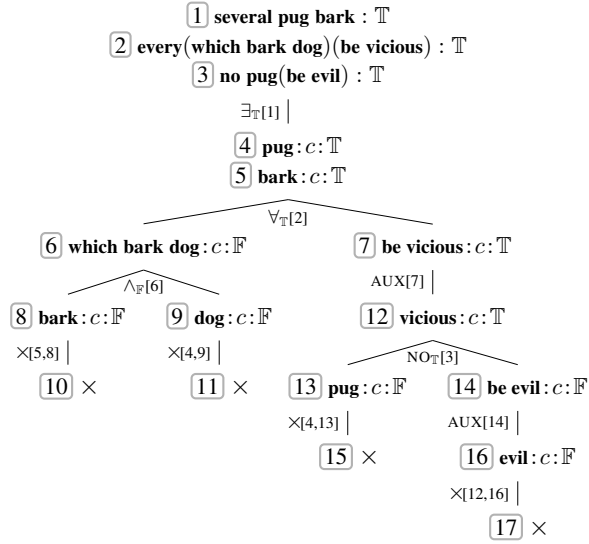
1 several pug bark : $\mathbb{T}$

2 every(which bark dog)(be vicious) : $\mathbb{T}$

3 no pug(be evil) : $\mathbb{T}$

$\exists_{\mathbb{T}}[1]$

4 pug : $c$ : $\mathbb{T}$

5 bark : $c$ : $\mathbb{T}$

$\forall_{\mathbb{T}}[2]$

6 which bark dog : $c$ : $\mathbb{F}$

7 be vicious : $c$ : $\mathbb{T}$

$\wedge_{\mathbb{F}}[6]$

8 bark : $c$ : $\mathbb{F}$

9 dog : $c$ : $\mathbb{F}$

AUX[7]

12 vicious : $c$ : $\mathbb{T}$

$\times$[5,8]

10 $\times$

$\times$[4,9]

11 $\times$

$\text{NO}_{\mathbb{T}}[3]$

13 pug : $c$ : $\mathbb{F}$

14 be evil : $c$ : $\mathbb{F}$

$\times$[4,13]

15 $\times$

AUX[14]

16 evil : $c$ : $\mathbb{F}$

$\times$[12,16]

17 $\times$